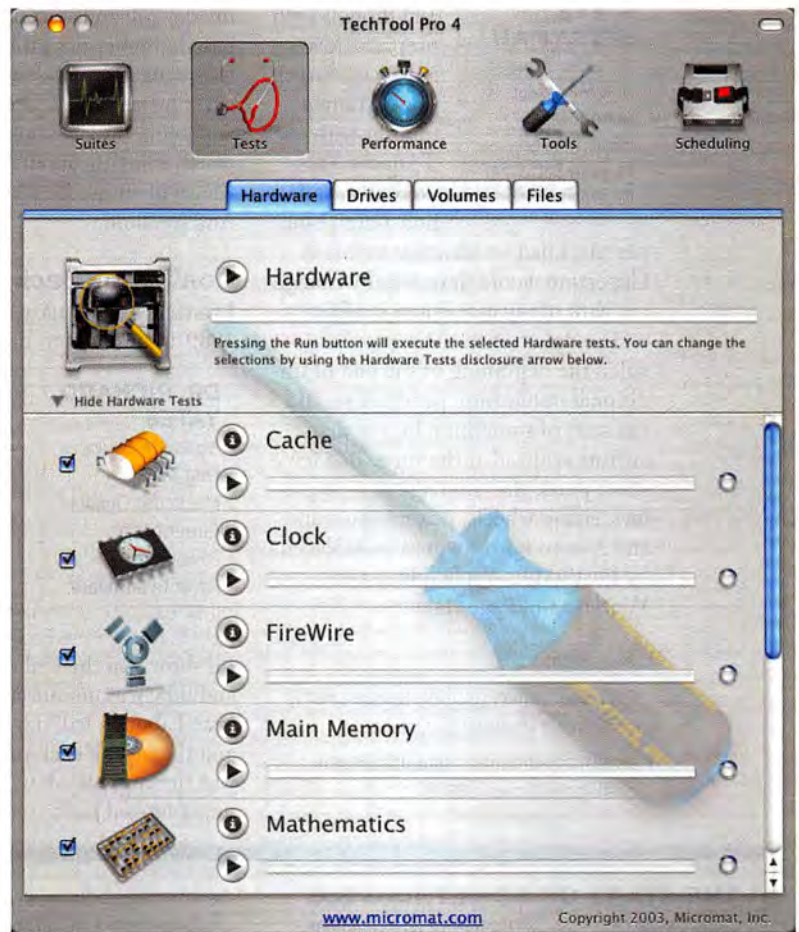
TechTool Pro 4

Suites
Tests
Performance
Tools
Scheduling

Hardware
Drives
Volumes
Files

Hardware

Pressing the Run button will execute the selected Hardware tests. You can change the selections by using the Hardware Tests disclosure arrow below.

Hide Hardware Tests

Cache

Clock

FireWire

Main Memory

Mathematics

www.micromat.com
Copyright 2003, Micromat, Inc.